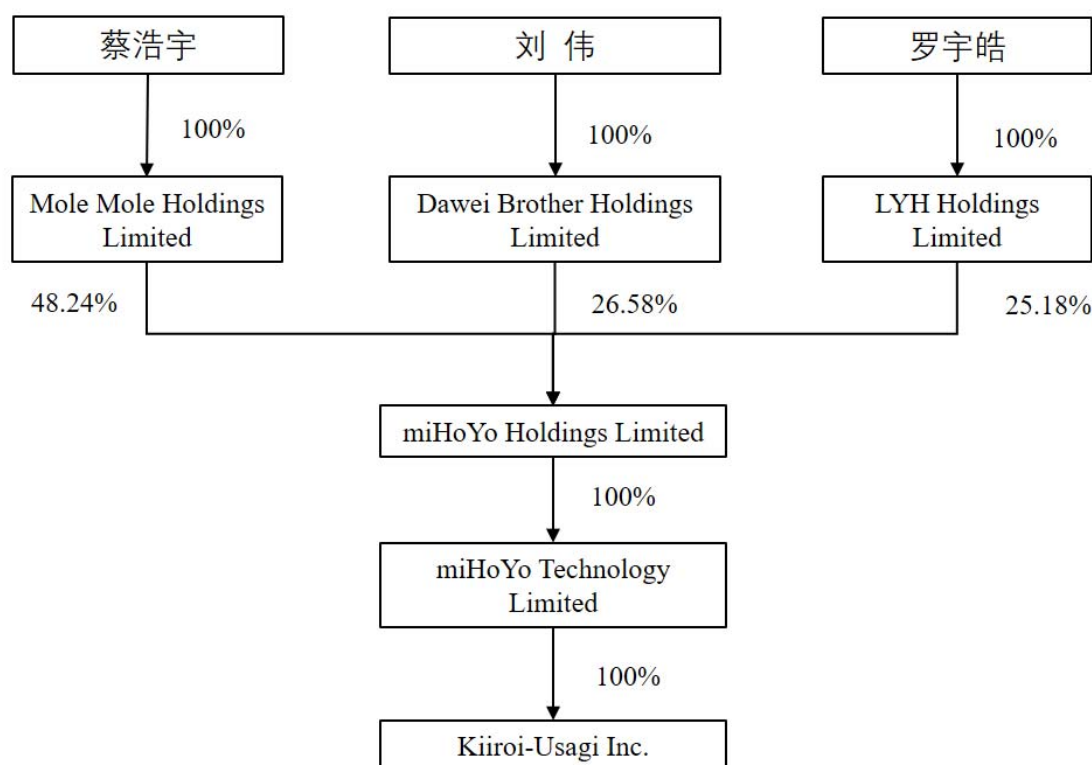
蔡浩宇

100%

Mole Mole Holdings Limited

48.24%

刘 伟

100%

Dawei Brother Holdings Limited

26.58%

罗宇皓

100%

LYH Holdings Limited

25.18%

miHoYo Holdings Limited

100%

miHoYo Technology Limited

100%

Kiiroi-Usagi Inc.